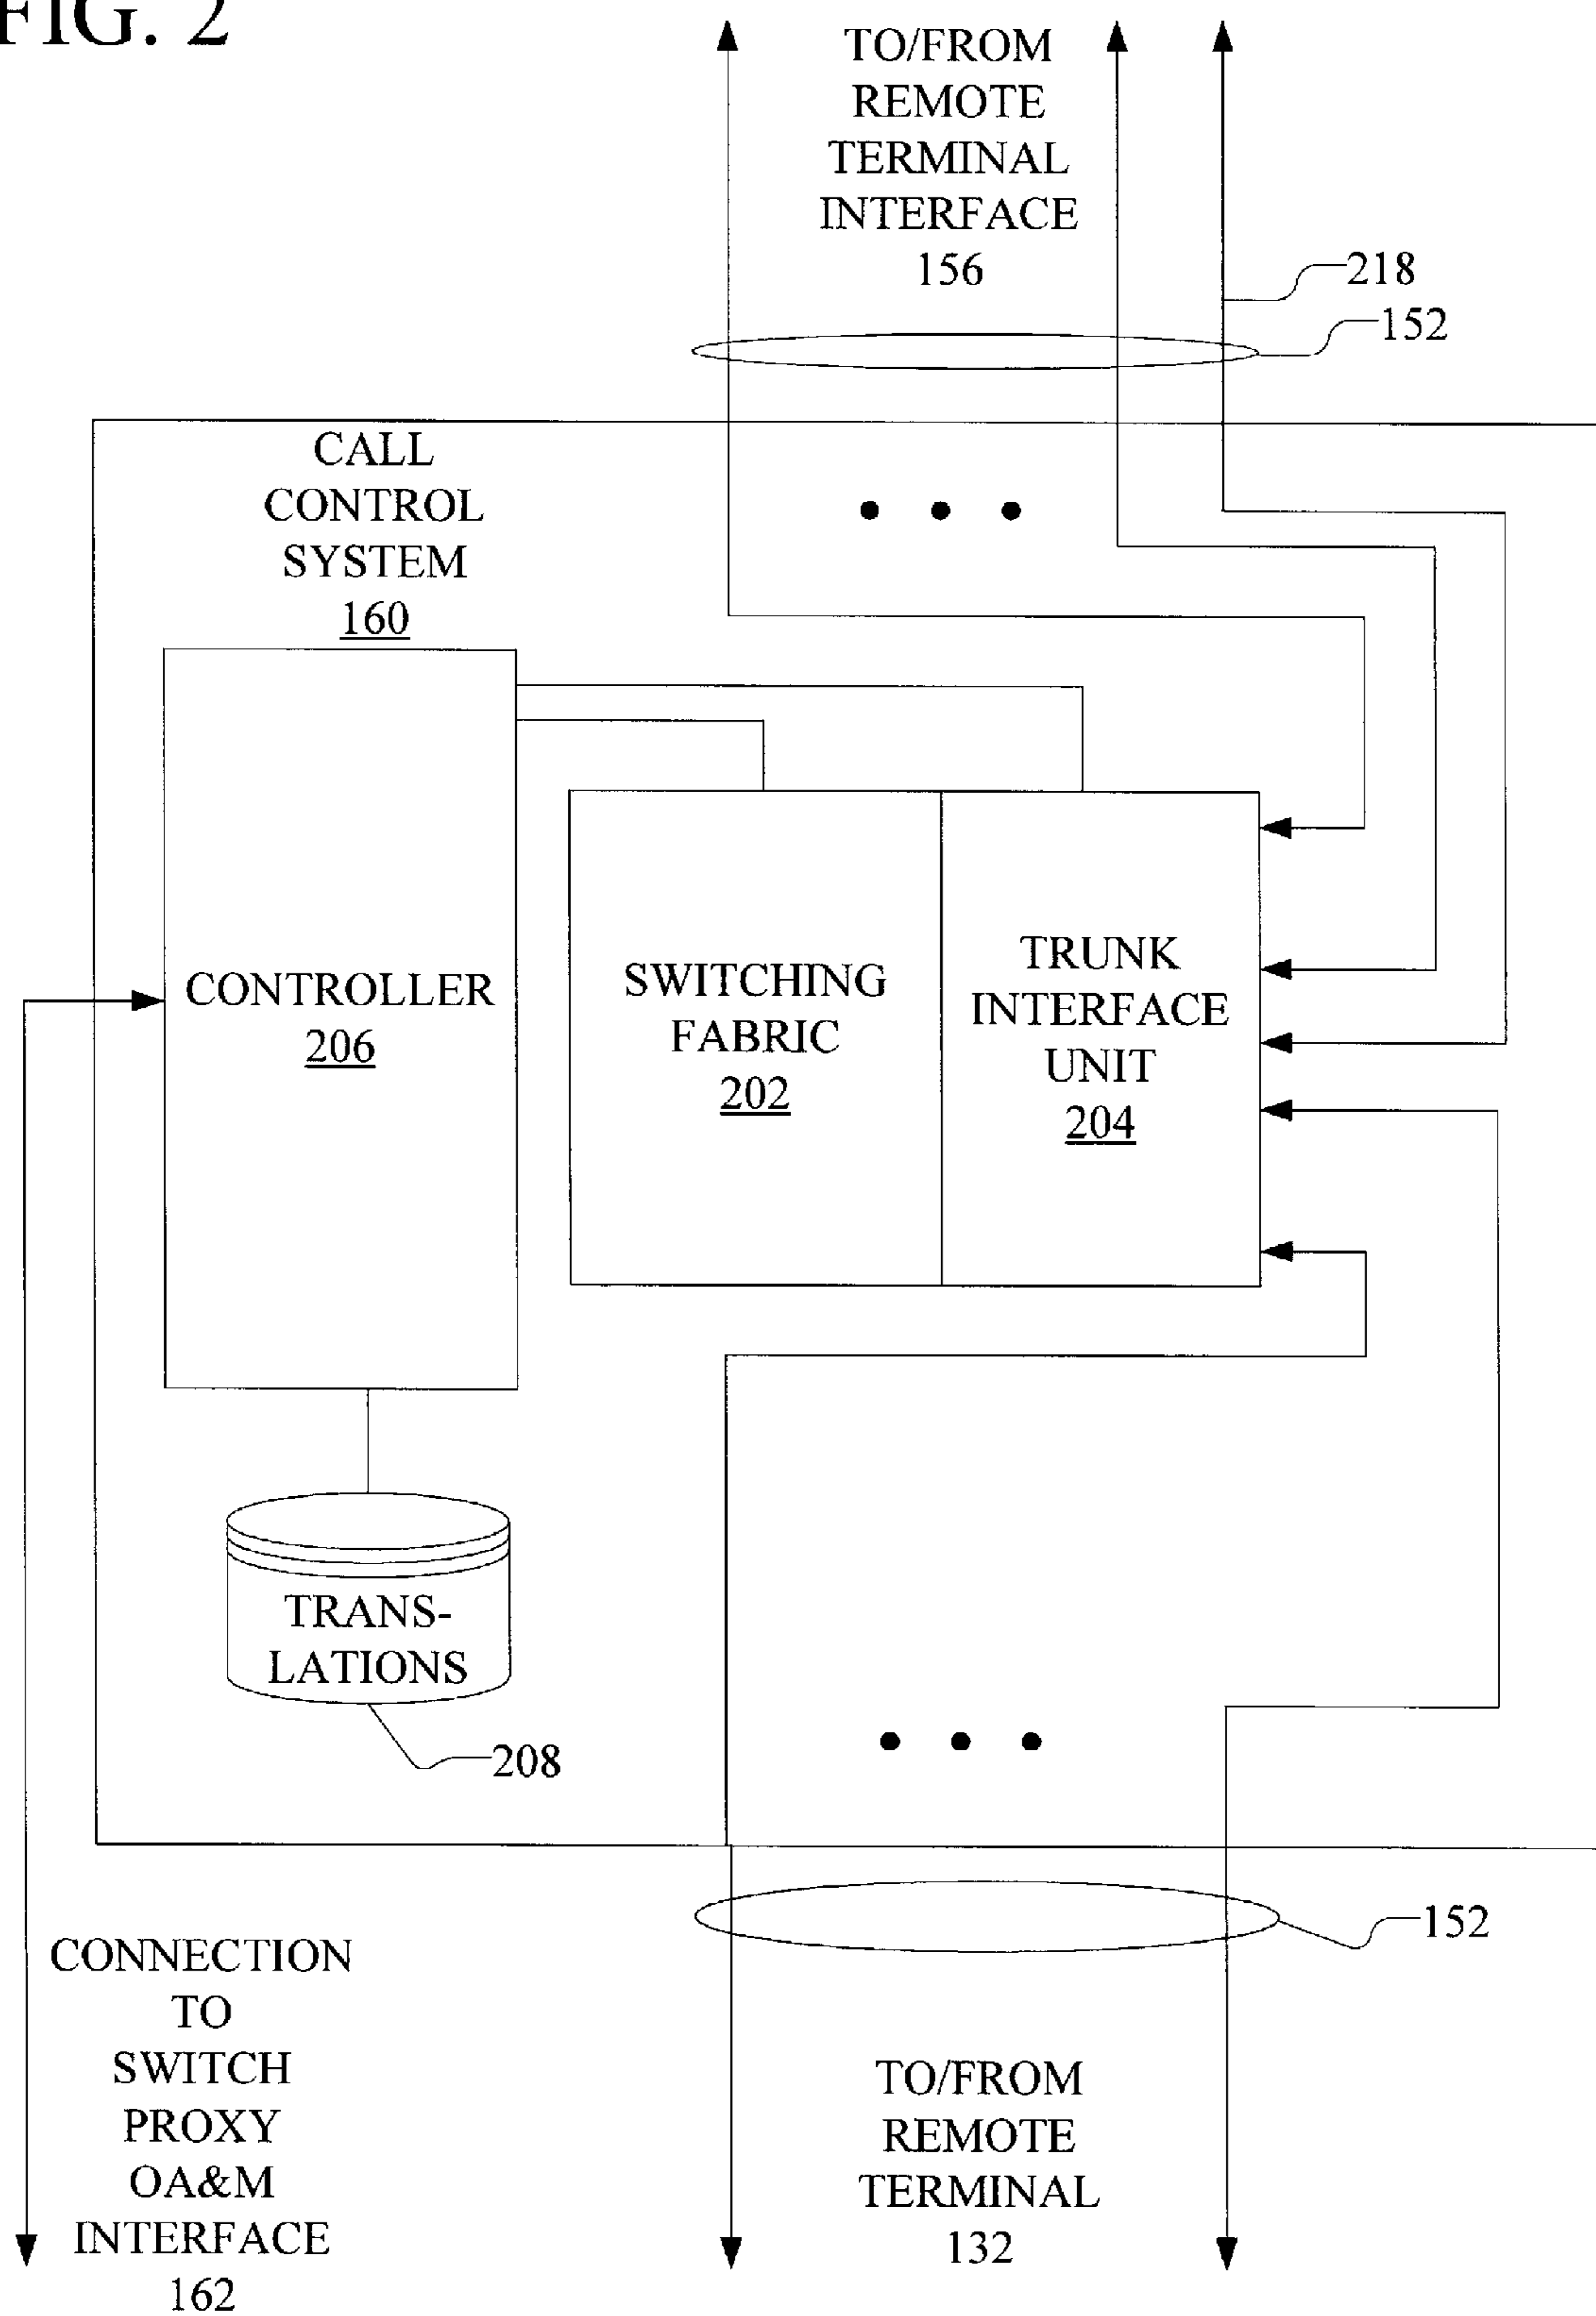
FIG. 2

TO/FROM REMOTE TERMINAL INTERFACE 156

218

152

CALL CONTROL SYSTEM 160

• • •

CONTROLLER 206

SWITCHING FABRIC 202

TRUNK INTERFACE UNIT 204

TRANS-LATIONS

208

• • •

152

CONNECTION TO SWITCH PROXY OA&M INTERFACE 162

TO/FROM REMOTE TERMINAL 132